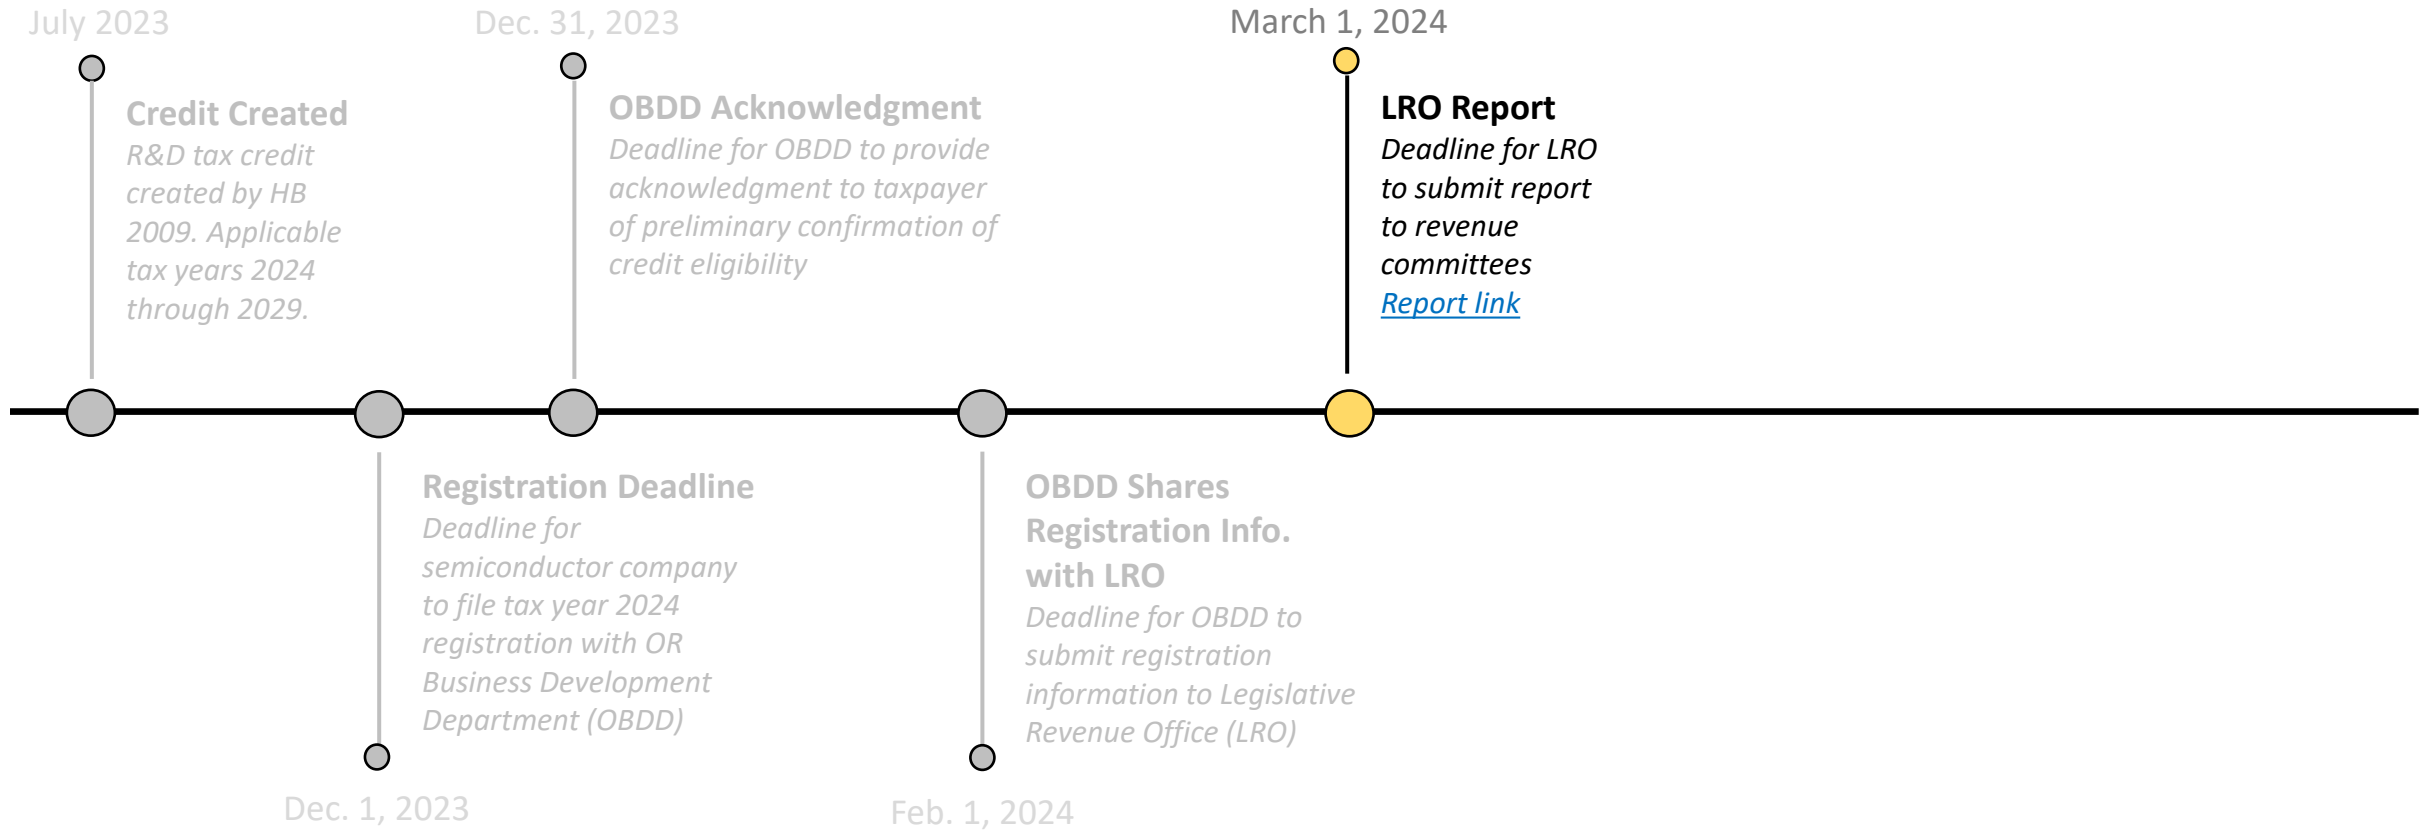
July 2023

Credit Created
R&D tax credit created by HB 2009. Applicable tax years 2024 through 2029.

Dec. 31, 2023

OBDD Acknowledgment
Deadline for OBDD to provide acknowledgment to taxpayer of preliminary confirmation of credit eligibility

March 1, 2024

LRO Report
Deadline for LRO to submit report to revenue committees
Report link

Registration Deadline
Deadline for semiconductor company to file tax year 2024 registration with OR Business Development Department (OBDD)

Dec. 1, 2023

OBDD Shares Registration Info. with LRO
Deadline for OBDD to submit registration information to Legislative Revenue Office (LRO)

Feb. 1, 2024